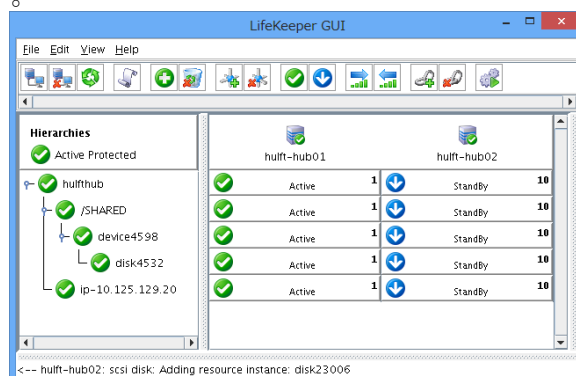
o

LifeKeeper GUI

File Edit View Help

Hierarchies

Active Protected

hulfthub

/SHARED

device4598

disk4532

ip-10.125.129.20

hulft-hub01

hulft-hub02

| hulft-hub01 | | hulft-hub02 | |
|---|---|---|---|
| Active | 1 | StandBy | 10 |
| Active | 1 | StandBy | 10 |
| Active | 1 | StandBy | 10 |
| Active | 1 | StandBy | 10 |
| Active | 1 | StandBy | 10 |

<-- hulft-hub02: scsi disk: Adding resource instance: disk23006